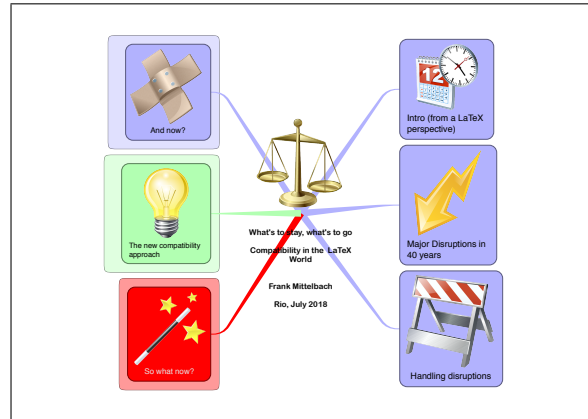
And now?

The new compatibility approach

So what now?

What's to stay, what's to go

Compatibility in the LaTeX World

Frank Mittelbach

Rio, July 2018

12

Intro (from a LaTeX perspective)

Major Disruptions in 40 years

Handling disruptions